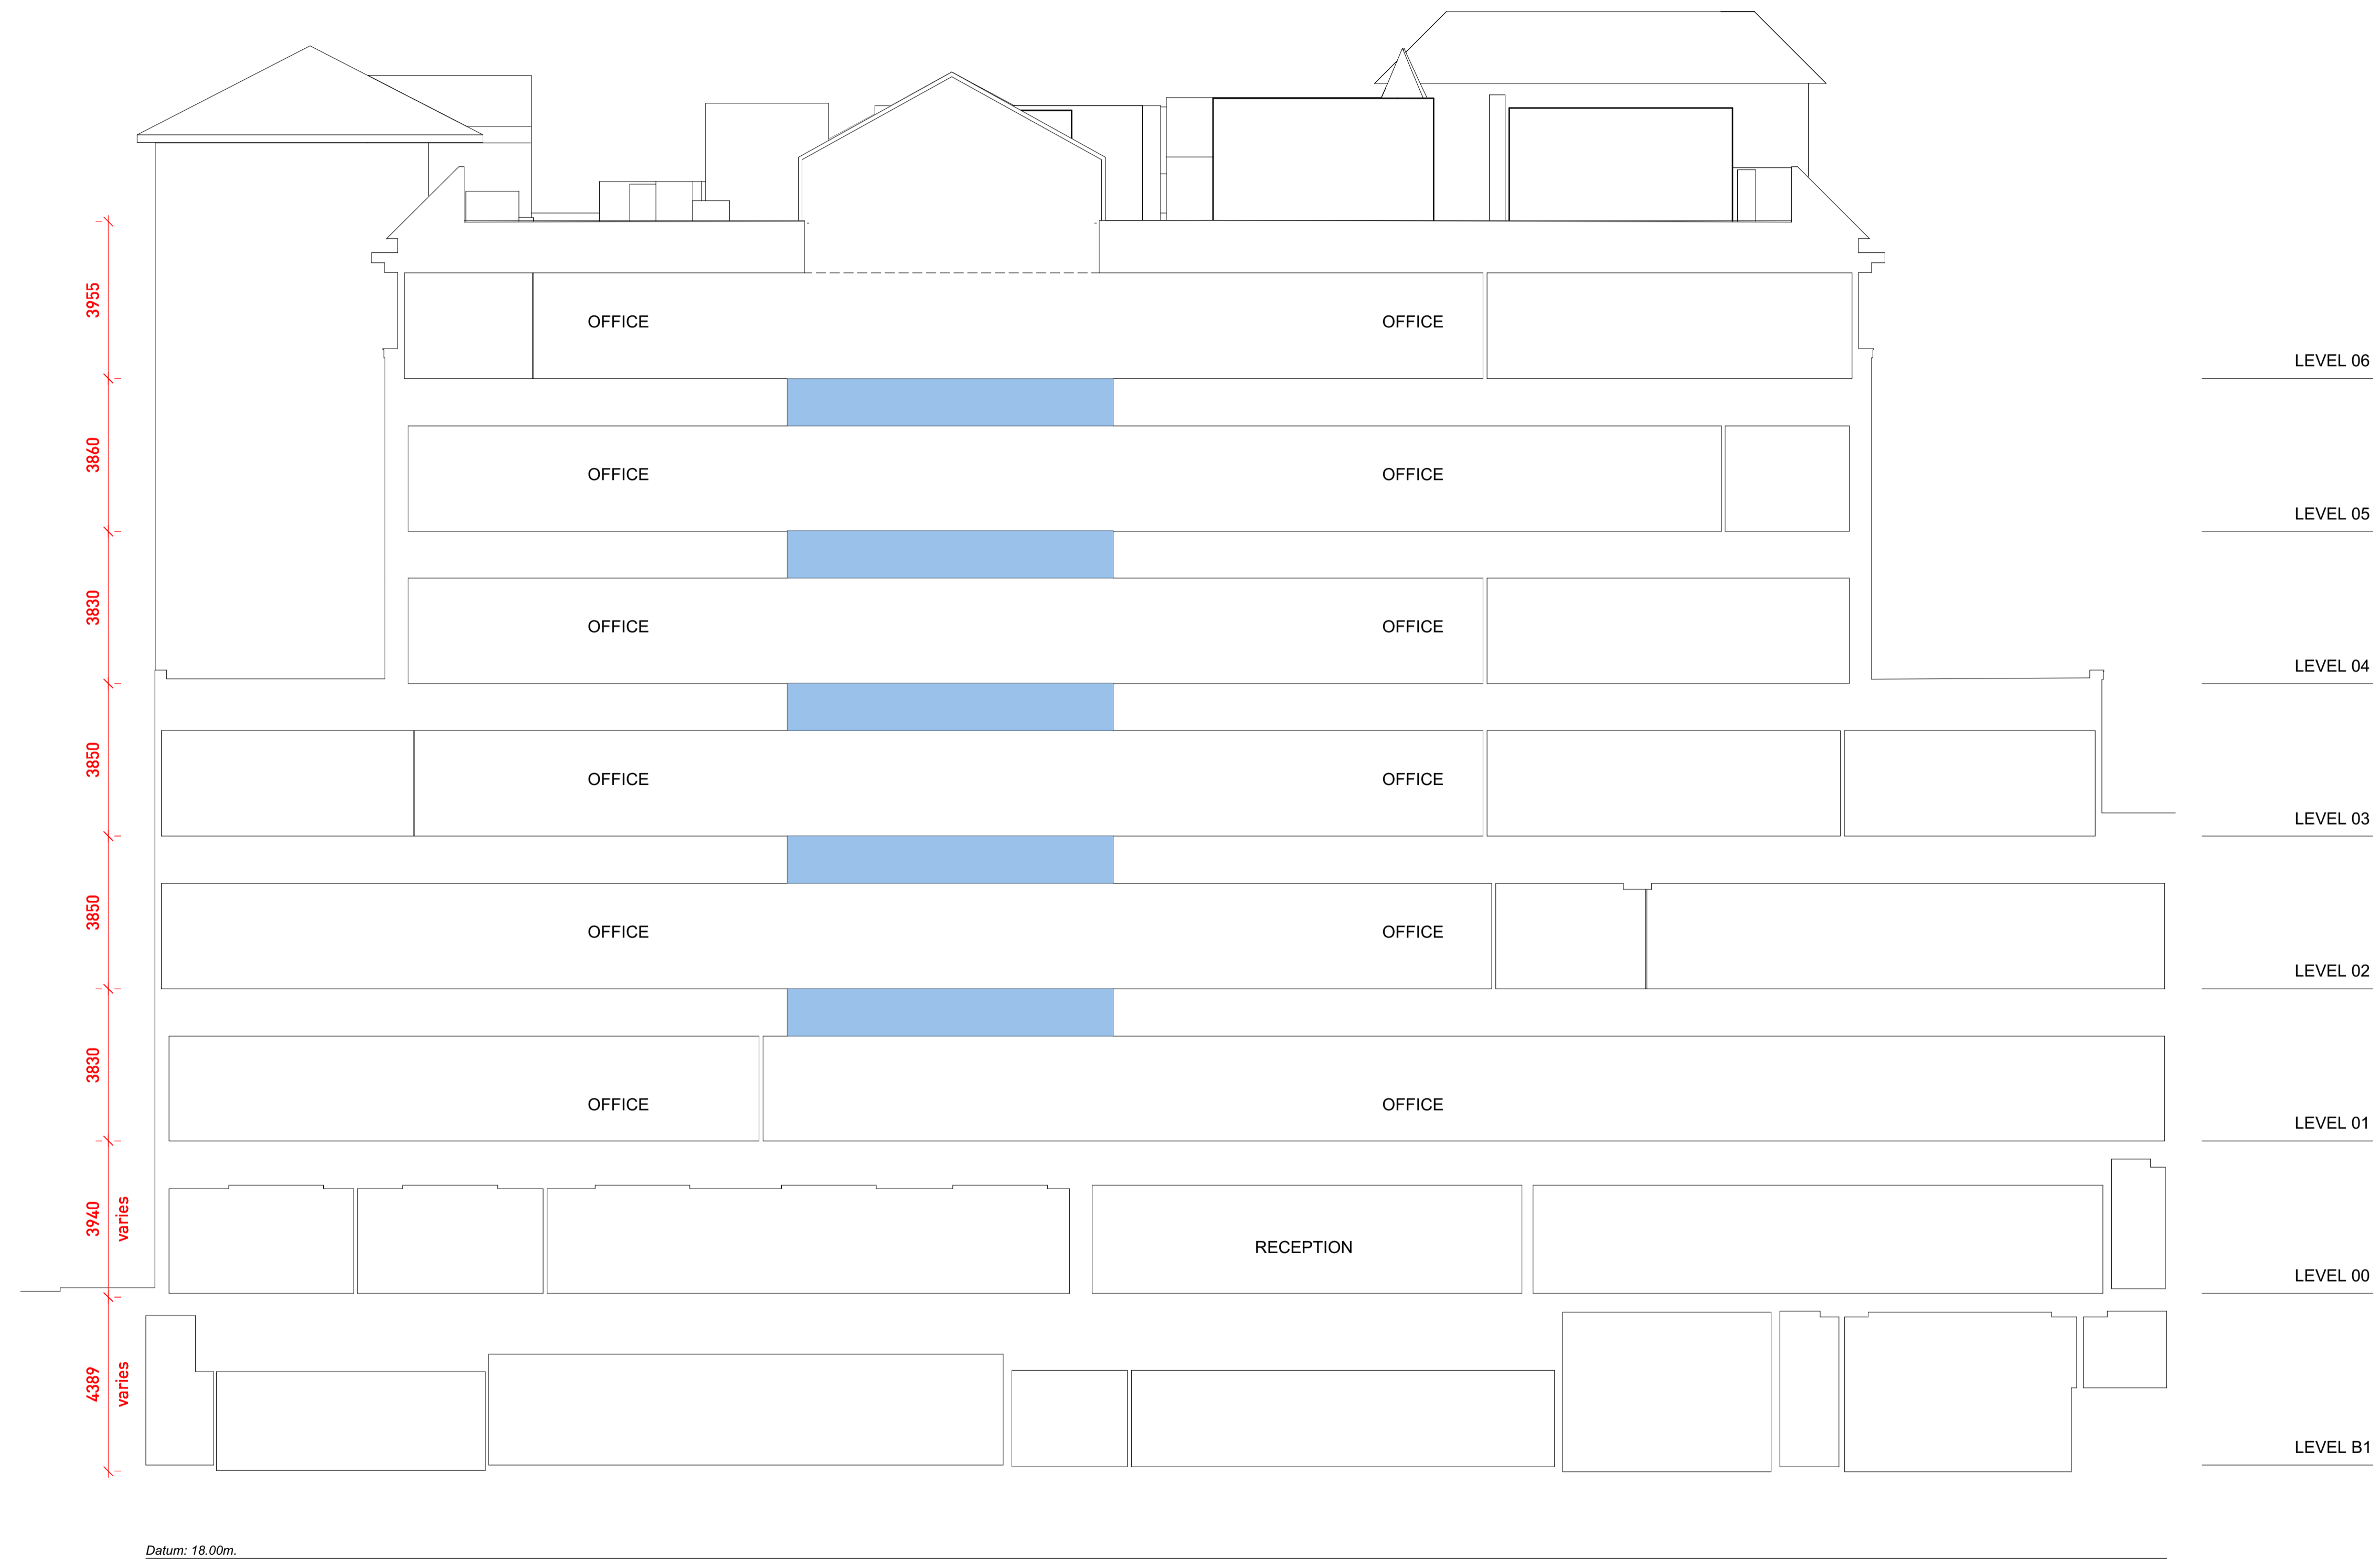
3955

OFFICE OFFICE

LEVEL 06

3860

OFFICE OFFICE

LEVEL 05

3830

OFFICE OFFICE

LEVEL 04

3850

OFFICE OFFICE

LEVEL 03

3850

OFFICE OFFICE

LEVEL 02

3830

OFFICE OFFICE

LEVEL 01

3940 varies

RECEPTION

LEVEL 00

4389 varies

LEVEL B1

Datum: 18.00m.